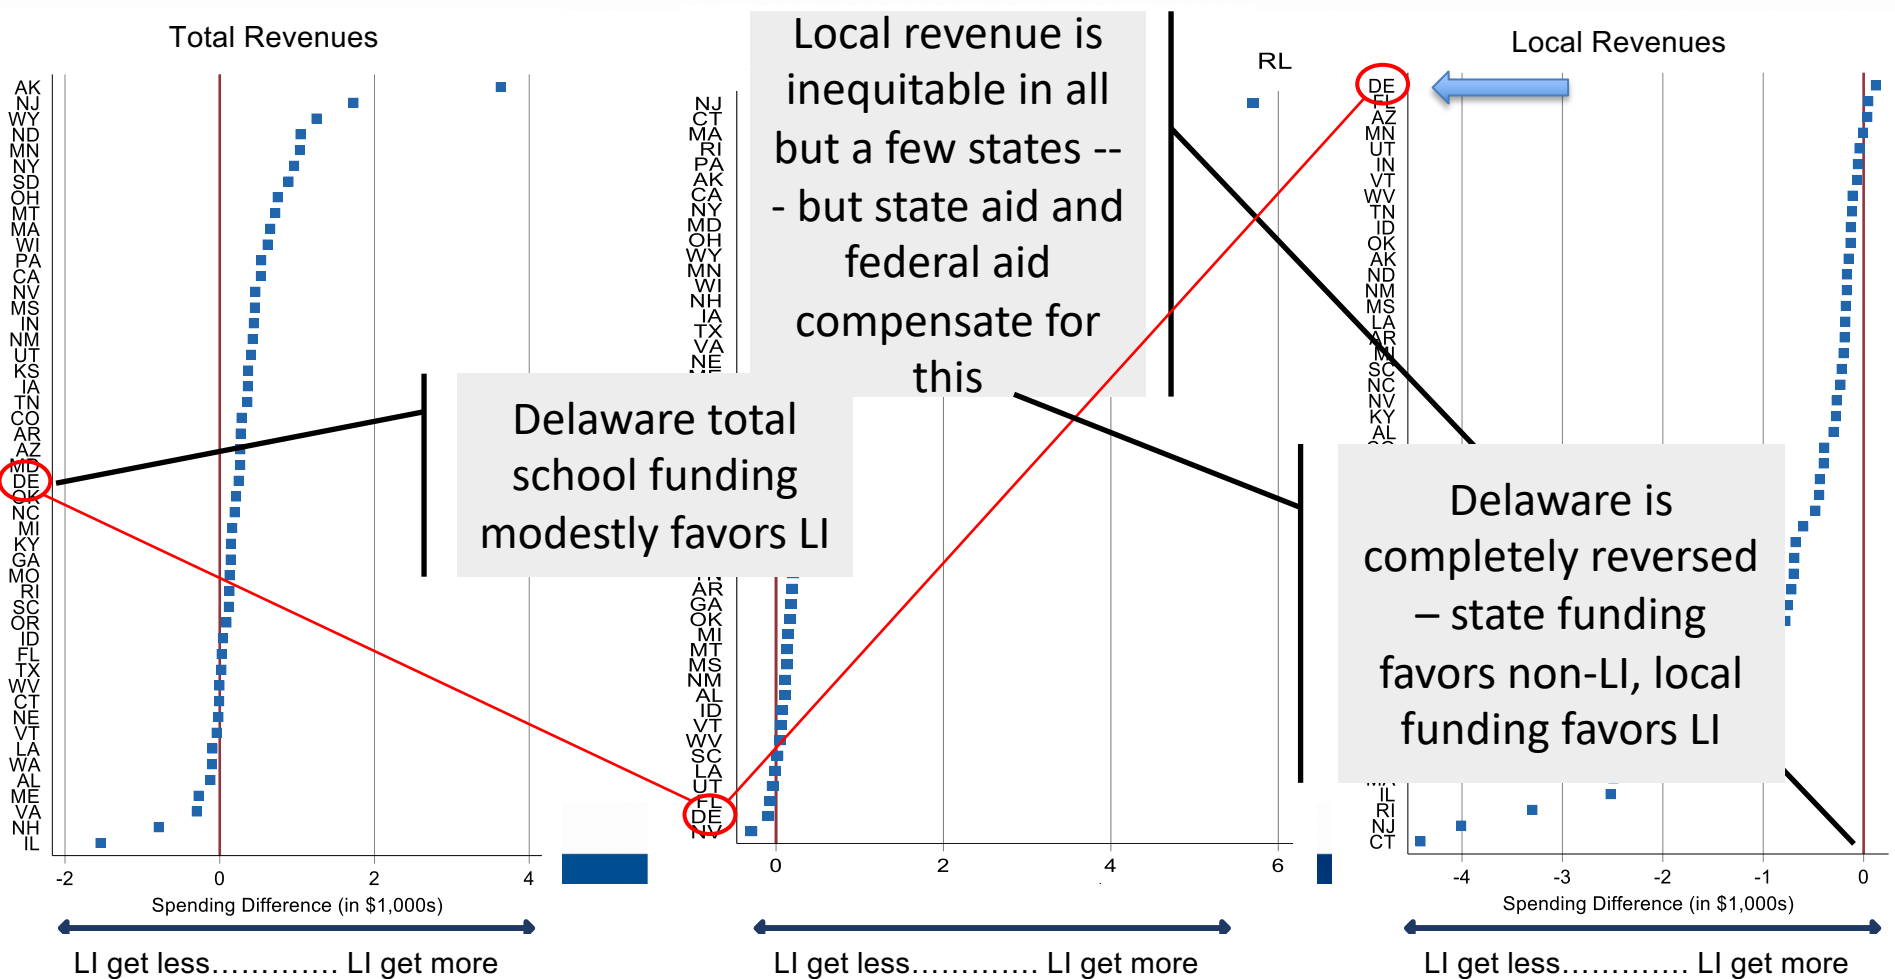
Total Revenues

AK NJ WY ND MN NY SD OH MT MA WI PA CA NV MS IN NM UT KS IA TN CO AR AZ MD DE OK NC MI KY GA MO RI SC OR ID FL TX WV CT NE VT LA WA AL ME VA NH IL

-2 0 2 4
Spending Difference (in $1,000s)

LI get less………… LI get more

Delaware total school funding modestly favors LI

Local revenue is inequitable in all but a few states -- - but state aid and federal aid compensate for this

RL

NJ CT MA RI PA AK CA NY MD OH WY MN WI NH IA TX VA NE

AR GA OK MI MT MS NM AL ID VT WV SC LA UT FL DE

0 2 4 6

LI get less………… LI get more

Local Revenues

DE FL AZ MN UT IN VT WV TN ID OK AK ND NM MS LA AR MI SC NC NV KY AL

IL RI NJ CT

Delaware is completely reversed – state funding favors non-LI, local funding favors LI

-4 -3 -2 -1 0
Spending Difference (in $1,000s)

LI get less………… LI get more